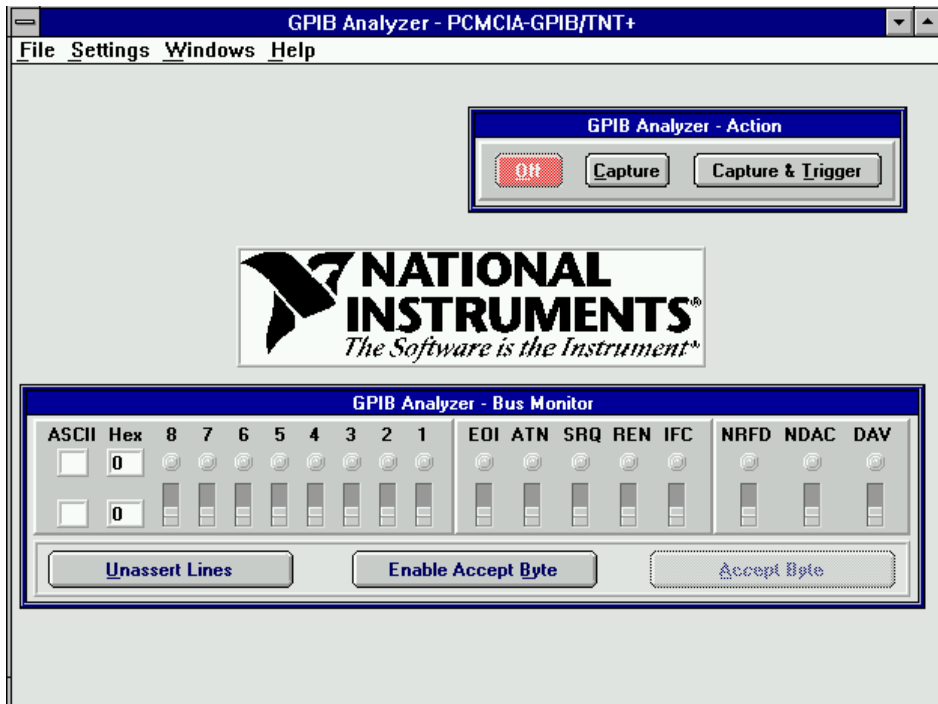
GPIB Analyzer - PCMCIA-GPIB/TNT+
File Settings Windows Help

GPIB Analyzer - Action
Off Capture Capture & Trigger

NATIONAL INSTRUMENTS®
The Software is the Instrument®

GPIB Analyzer - Bus Monitor
ASCII Hex 8 7 6 5 4 3 2 1 EOI ATN SRQ REN IFC NRFD NDAC DAV
0
0
Unassert Lines Enable Accept Byte Accept Byte